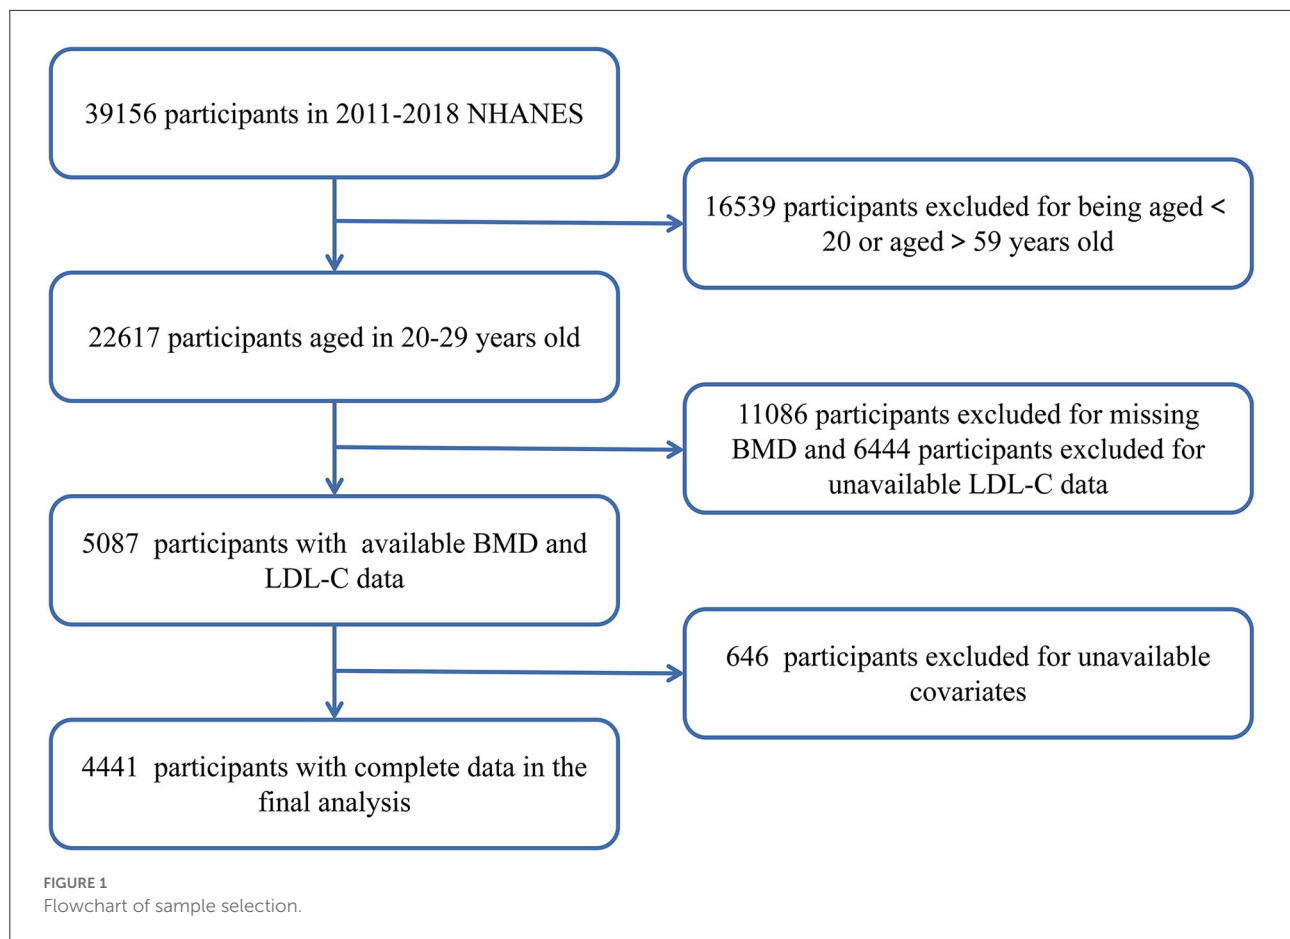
39156 participants in 2011-2018 NHANES

16539 participants excluded for being aged < 20 or aged > 59 years old

22617 participants aged in 20-29 years old

11086 participants excluded for missing BMD and 6444 participants excluded for unavailable LDL-C data

5087 participants with available BMD and LDL-C data

646 participants excluded for unavailable covariates

4441 participants with complete data in the final analysis

FIGURE 1
Flowchart of sample selection.